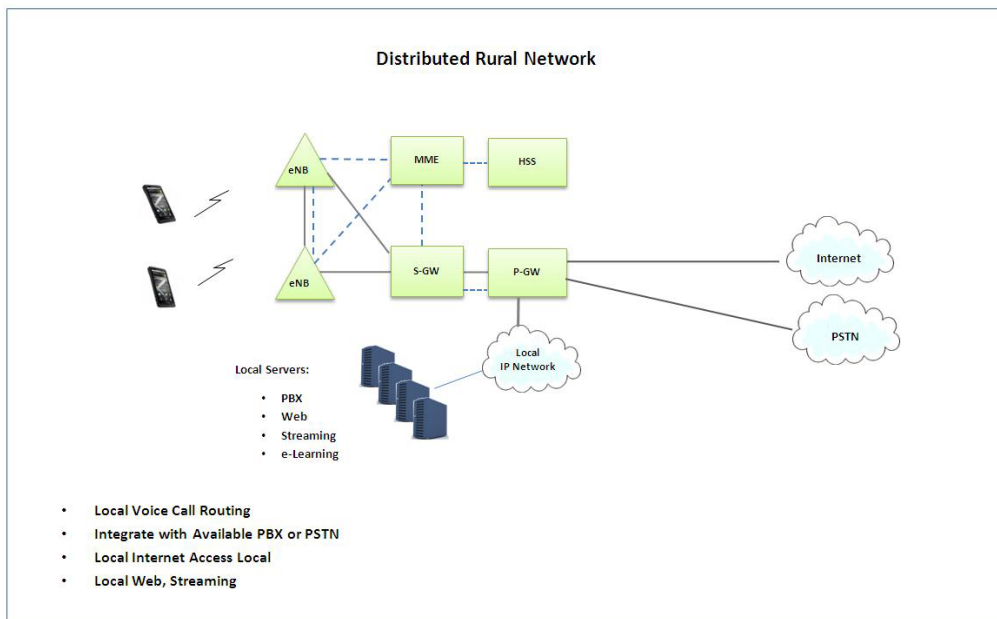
Distributed Rural Network

eNB

MME

HSS

eNB

S-GW

P-GW

Internet

PSTN

Local IP Network

Local Servers:

- PBX
- Web
- Streaming
- e-Learning

- Local Voice Call Routing
- Integrate with Available PBX or PSTN
- Local Internet Access Local
- Local Web, Streaming